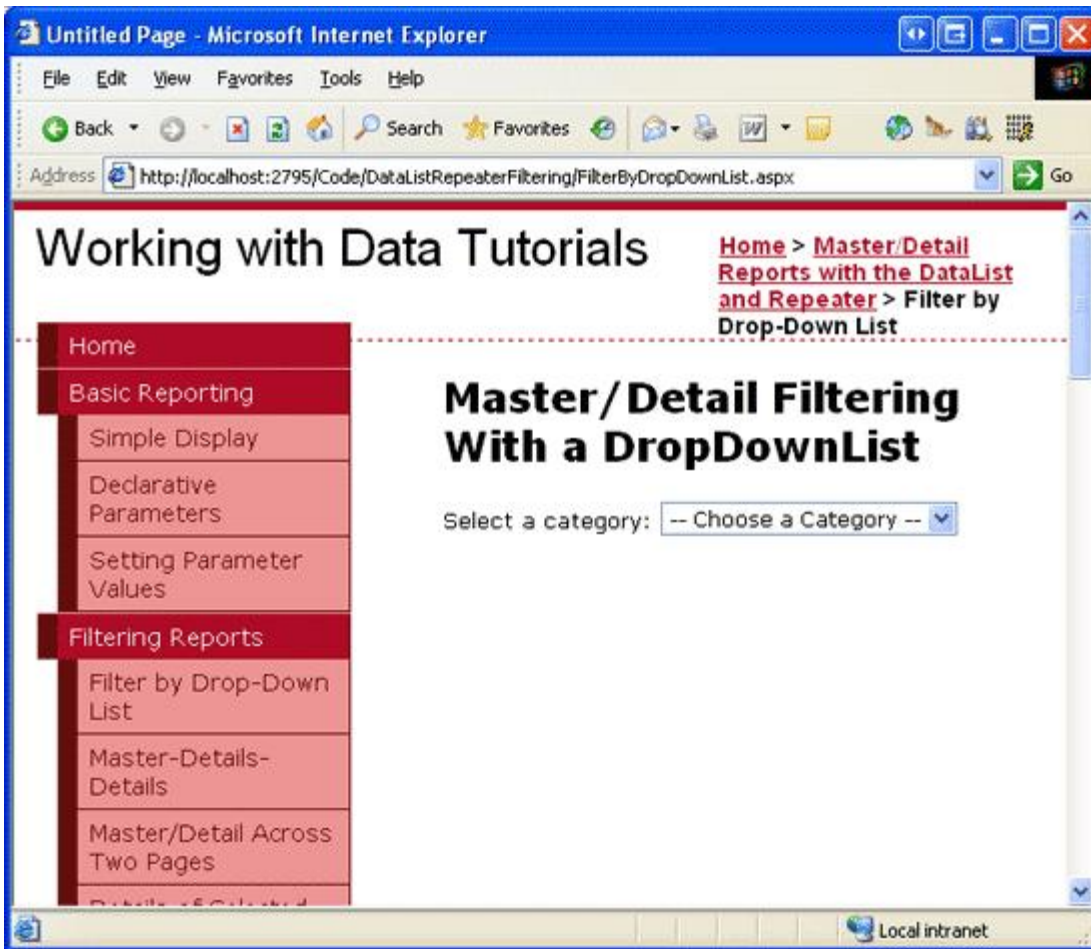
Untitled Page - Microsoft Internet Explorer

File Edit View Favorites Tools Help

Back Search Favorites

Address http://localhost:2795/Code/DataListRepeaterFiltering/FilterByDropDownList.aspx Go

Working with Data Tutorials

Home > Master/Detail Reports with the DataList and Repeater > Filter by Drop-Down List

Home

Basic Reporting

Simple Display

Declarative Parameters

Setting Parameter Values

Filtering Reports

Filter by Drop-Down List

Master-Details-Details

Master/Detail Across Two Pages

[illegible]

Master/Detail Filtering With a DropDownList

Select a category: -- Choose a Category --

Local intranet